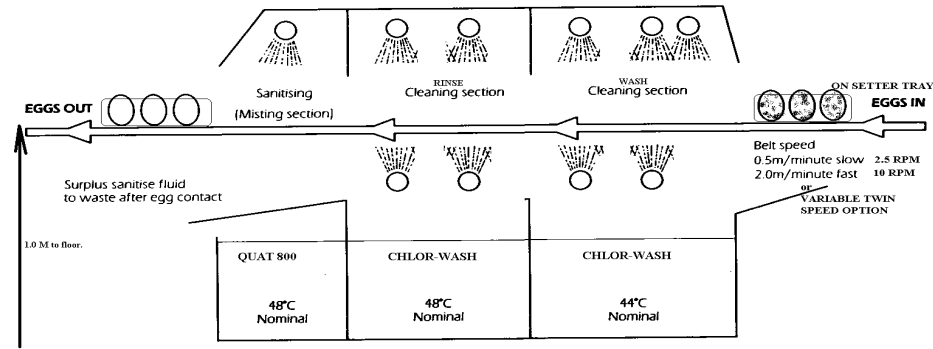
EGGS OUT

Sanitising

(Misting section)

RINSE
Cleaning section

WASH
Cleaning section

ON SETTER TRAY
EGGS IN

Belt speed
0.5m/minute slow 2.5 RPM
2.0m/minute fast 10 RPM
or
VARIABLE TWIN SPEED OPTION

Surplus sanitise fluid to waste after egg contact

1.0 M to floor.

| QUAT 800 | CHLOR-WASH | CHLOR-WASH |
|---|---|---|
| 48°C Nominal | 48°C Nominal | 44°C Nominal |